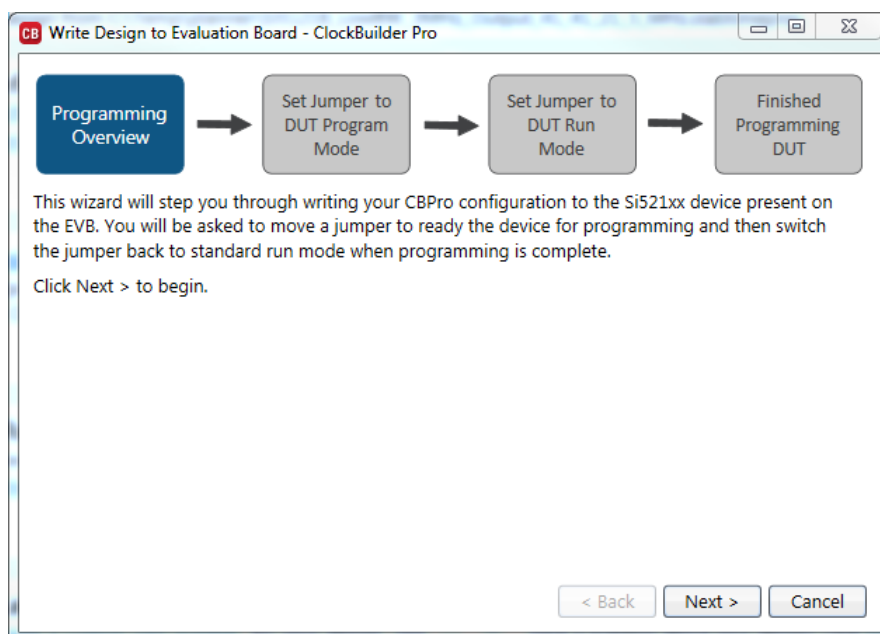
CB Write Design to Evaluation Board - ClockBuilder Pro

Programming Overview

Set Jumper to DUT Program Mode

Set Jumper to DUT Run Mode

Finished Programming DUT

This wizard will step you through writing your CBPro configuration to the Si521xx device present on the EVB. You will be asked to move a jumper to ready the device for programming and then switch the jumper back to standard run mode when programming is complete.

Click Next > to begin.

< Back

Next >

Cancel